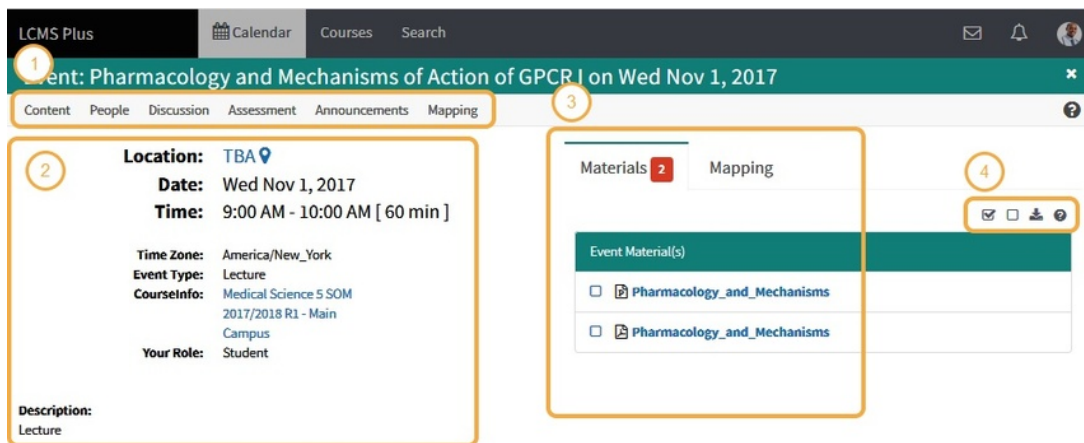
LCMS Plus Calendar Courses Search

1

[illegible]vent: Pharmacology and Mechanisms of Action of GPCR I on Wed Nov 1, 2017

Content People Discussion Assessment Announcements Mapping

3

2

Location: TBA
Date: Wed Nov 1, 2017
Time: 9:00 AM - 10:00 AM [ 60 min ]

Time Zone: America/New_York
Event Type: Lecture
CourseInfo: Medical Science 5 SOM 2017/2018 R1 - Main Campus
Your Role: Student

Description:
Lecture

Materials 2 Mapping

4

Event Material(s)

Pharmacology_and_Mechanisms

Pharmacology_and_Mechanisms